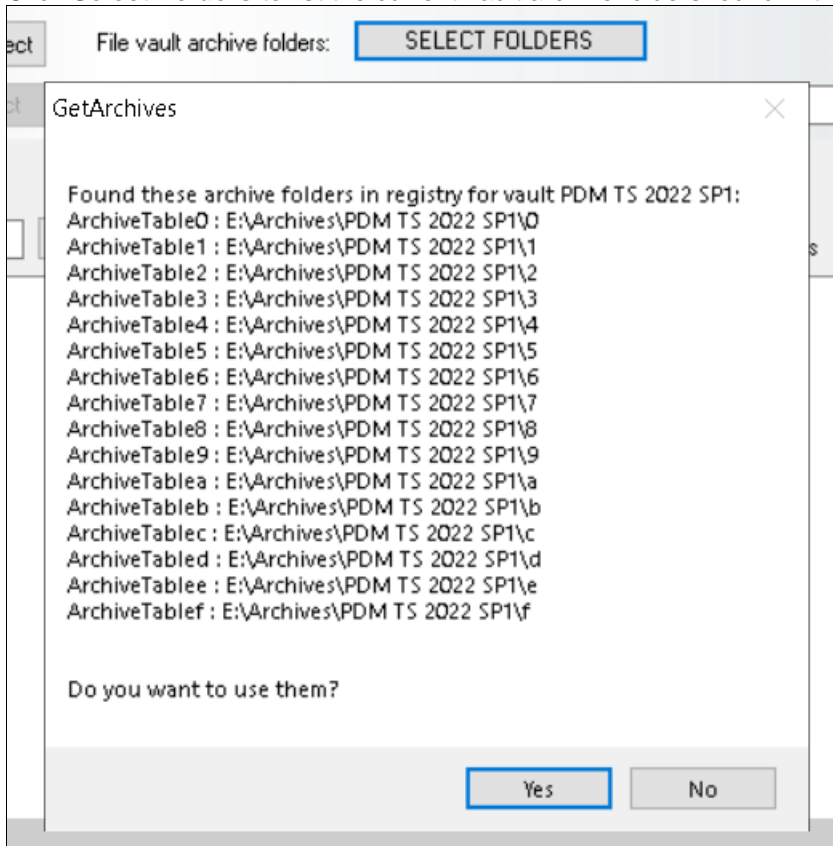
ect

File vault archive folders: SELECT FOLDERS

GetArchives

Found these archive folders in registry for vault PDM TS 2022 SP1:
ArchiveTable0 : E:\Archives\PDM TS 2022 SP1\0
ArchiveTable1 : E:\Archives\PDM TS 2022 SP1\1
ArchiveTable2 : E:\Archives\PDM TS 2022 SP1\2
ArchiveTable3 : E:\Archives\PDM TS 2022 SP1\3
ArchiveTable4 : E:\Archives\PDM TS 2022 SP1\4
ArchiveTable5 : E:\Archives\PDM TS 2022 SP1\5
ArchiveTable6 : E:\Archives\PDM TS 2022 SP1\6
ArchiveTable7 : E:\Archives\PDM TS 2022 SP1\7
ArchiveTable8 : E:\Archives\PDM TS 2022 SP1\8
ArchiveTable9 : E:\Archives\PDM TS 2022 SP1\9
ArchiveTablea : E:\Archives\PDM TS 2022 SP1\a
ArchiveTableb : E:\Archives\PDM TS 2022 SP1\b
ArchiveTablec : E:\Archives\PDM TS 2022 SP1\c
ArchiveTabled : E:\Archives\PDM TS 2022 SP1\d
ArchiveTablee : E:\Archives\PDM TS 2022 SP1\e
ArchiveTablef : E:\Archives\PDM TS 2022 SP1\f

Do you want to use them?

Yes No